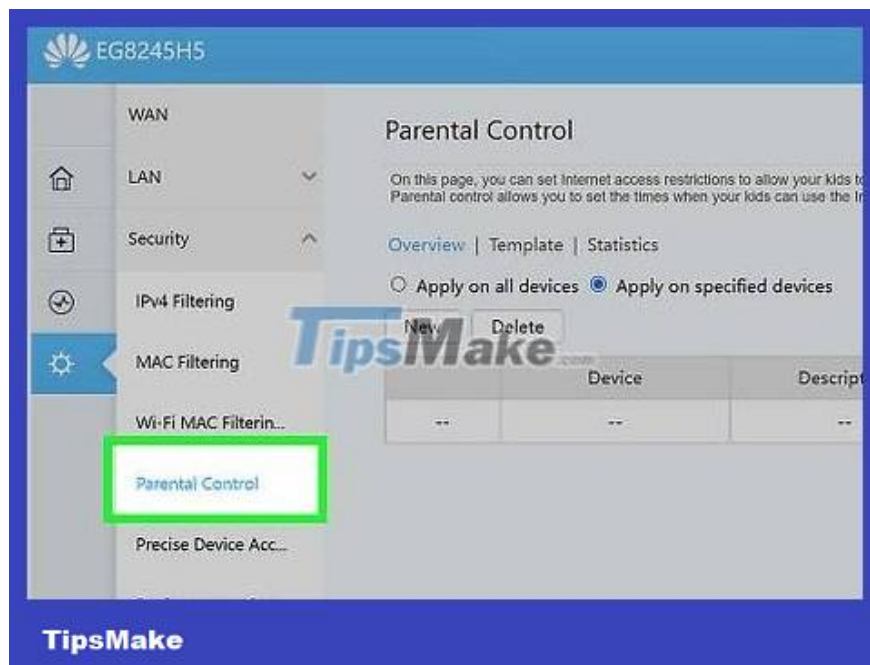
EG8245H5

WAN
LAN
Security
IPv4 Filtering
MAC Filtering
Wi-Fi MAC Filterin...
Parental Control
Precise Device Acc...

Parental Control

On this page, you can set Internet access restrictions to allow your kids t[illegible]
Parental control allows you to set the times when your kids can use the In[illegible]

Overview | Template | Statistics

Apply on all devices  Apply on specified devices

New  Delete

| | Device | Descript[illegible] |
|---|---|---|
| -- | -- | -- |

TipsMake.com

TipsMake